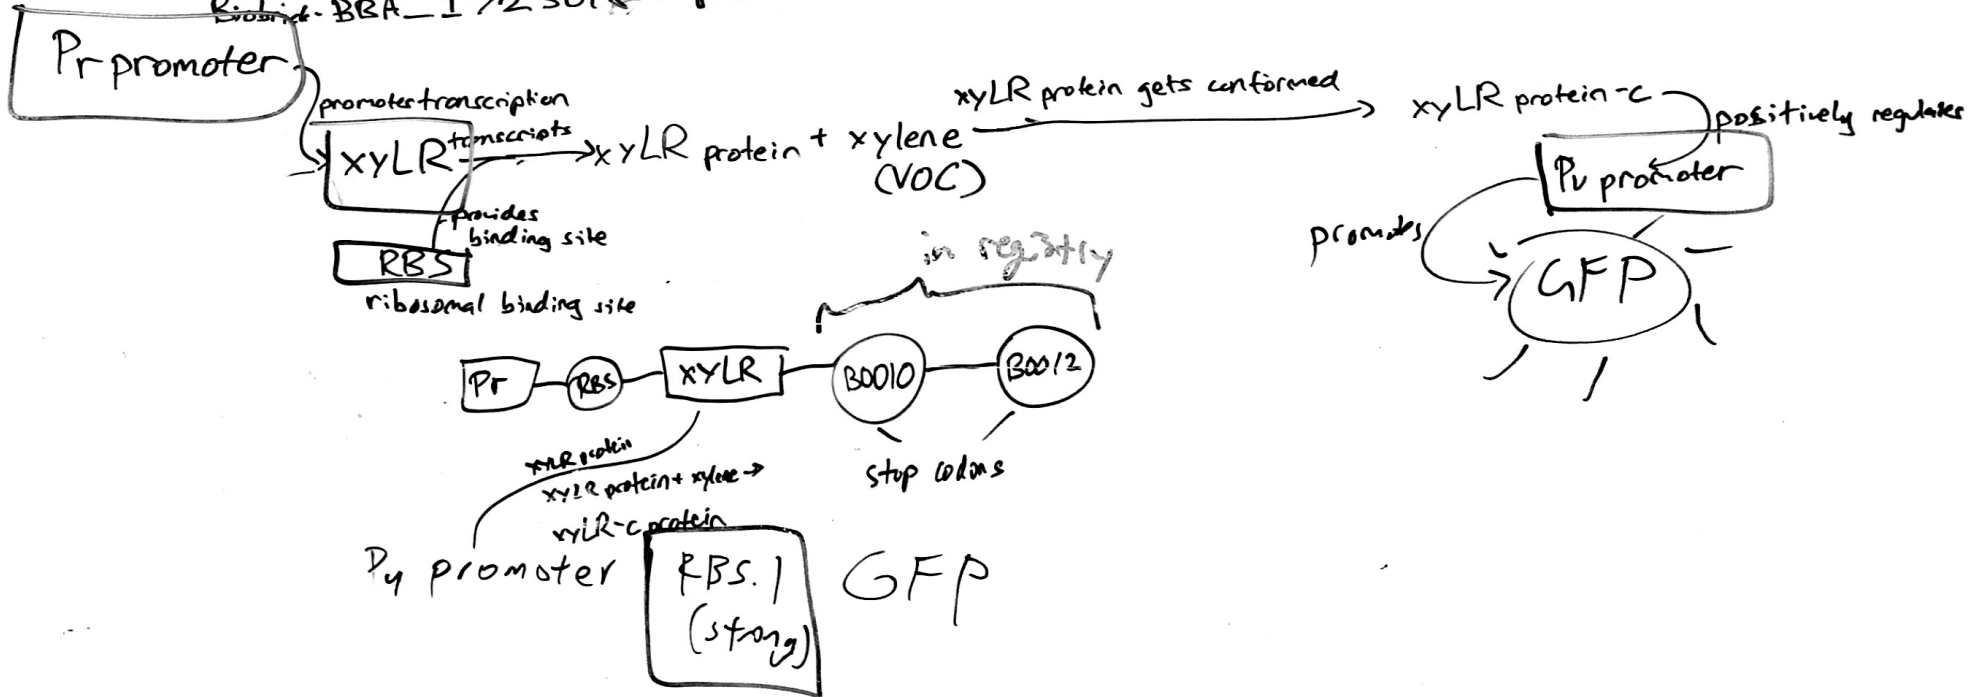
Biobrick BBA_I 723018 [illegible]

Pr promoter

promoter transcription

xyLR transcripts → xyLR protein + xylene (VOC)

xyLR protein gets conformed → xyLR protein-c

positively regulates

Pu promoter

promotes

GFP

provides binding site

RBS

ribosomal binding site

in registry

Pr — RBS — XYLR — B0010 — B0012

stop codons

xyLR protein
xyLR protein + xylene →
xyLR-c protein

Pu promoter RBS.1 (strong) GFP